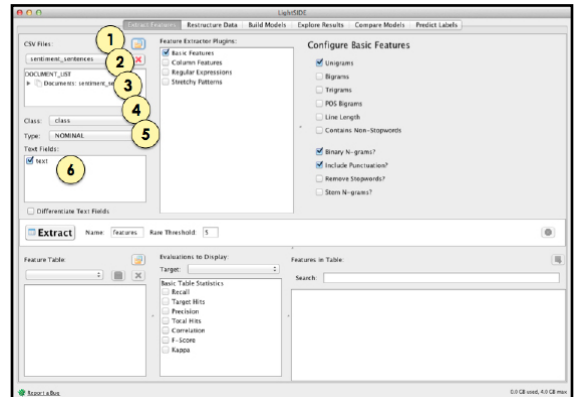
LightSIDE

Extract Features | Restructure Data | Build Models | Explore Results | Compare Models | Predict Labels

CSV Files:
1
sentiment_sentences 2
DOCUMENT_LIST
Documents: sentiment_se 3
4
Class: class
Type: NOMINAL 5
Text Fields:
text 6
Differentiate Text Fields

Feature Extractor Plugins:
Basic Features
Column Features
Regular Expressions
Stretchy Patterns

Configure Basic Features
Unigrams
Bigrams
Trigrams
POS Bigrams
Line Length
Contains Non-Stopwords
Binary N-grams?
Include Punctuation?
Remove Stopwords?
Stem N-grams?

Extract Name: features Rare Threshold: 5

Feature Table:

Evaluations to Display:
Target:
Basic Table Statistics
Recall
Target Hits
Precision
Total Hits
Correlation
F-Score
Kappa

Features in Table:
Search:

Report a Bug

0.0 GB used, 4.0 GB max